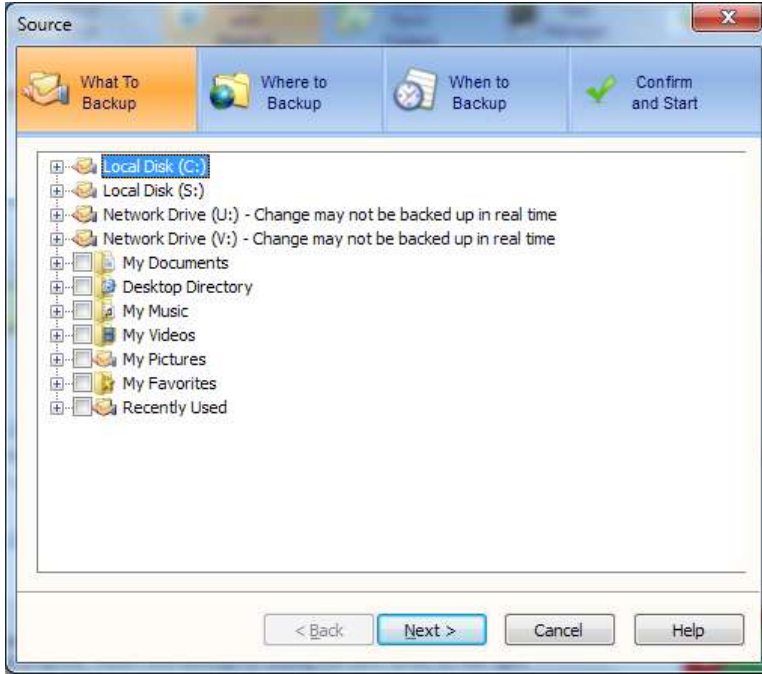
Source

What To Backup

Where to Backup

When to Backup

Confirm and Start

Local Disk (C:)
Local Disk (S:)
Network Drive (U:) - Change may not be backed up in real time
Network Drive (V:) - Change may not be backed up in real time
My Documents
Desktop Directory
My Music
My Videos
My Pictures
My Favorites
Recently Used

< Back
Next >
Cancel
Help